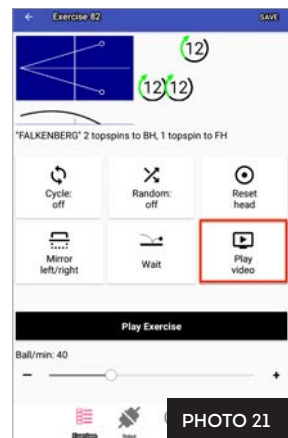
Exercise 82
SAVE

12
12 12

"FALKENBERG" 2 topspins to BH, 1 topspin to FH

Cycle: off
Random: off
Reset head
Mirror left/right
Wait
Play video

Play Exercise

Ball/min: 40
−
+

Exercises
Robot

PHOTO 21